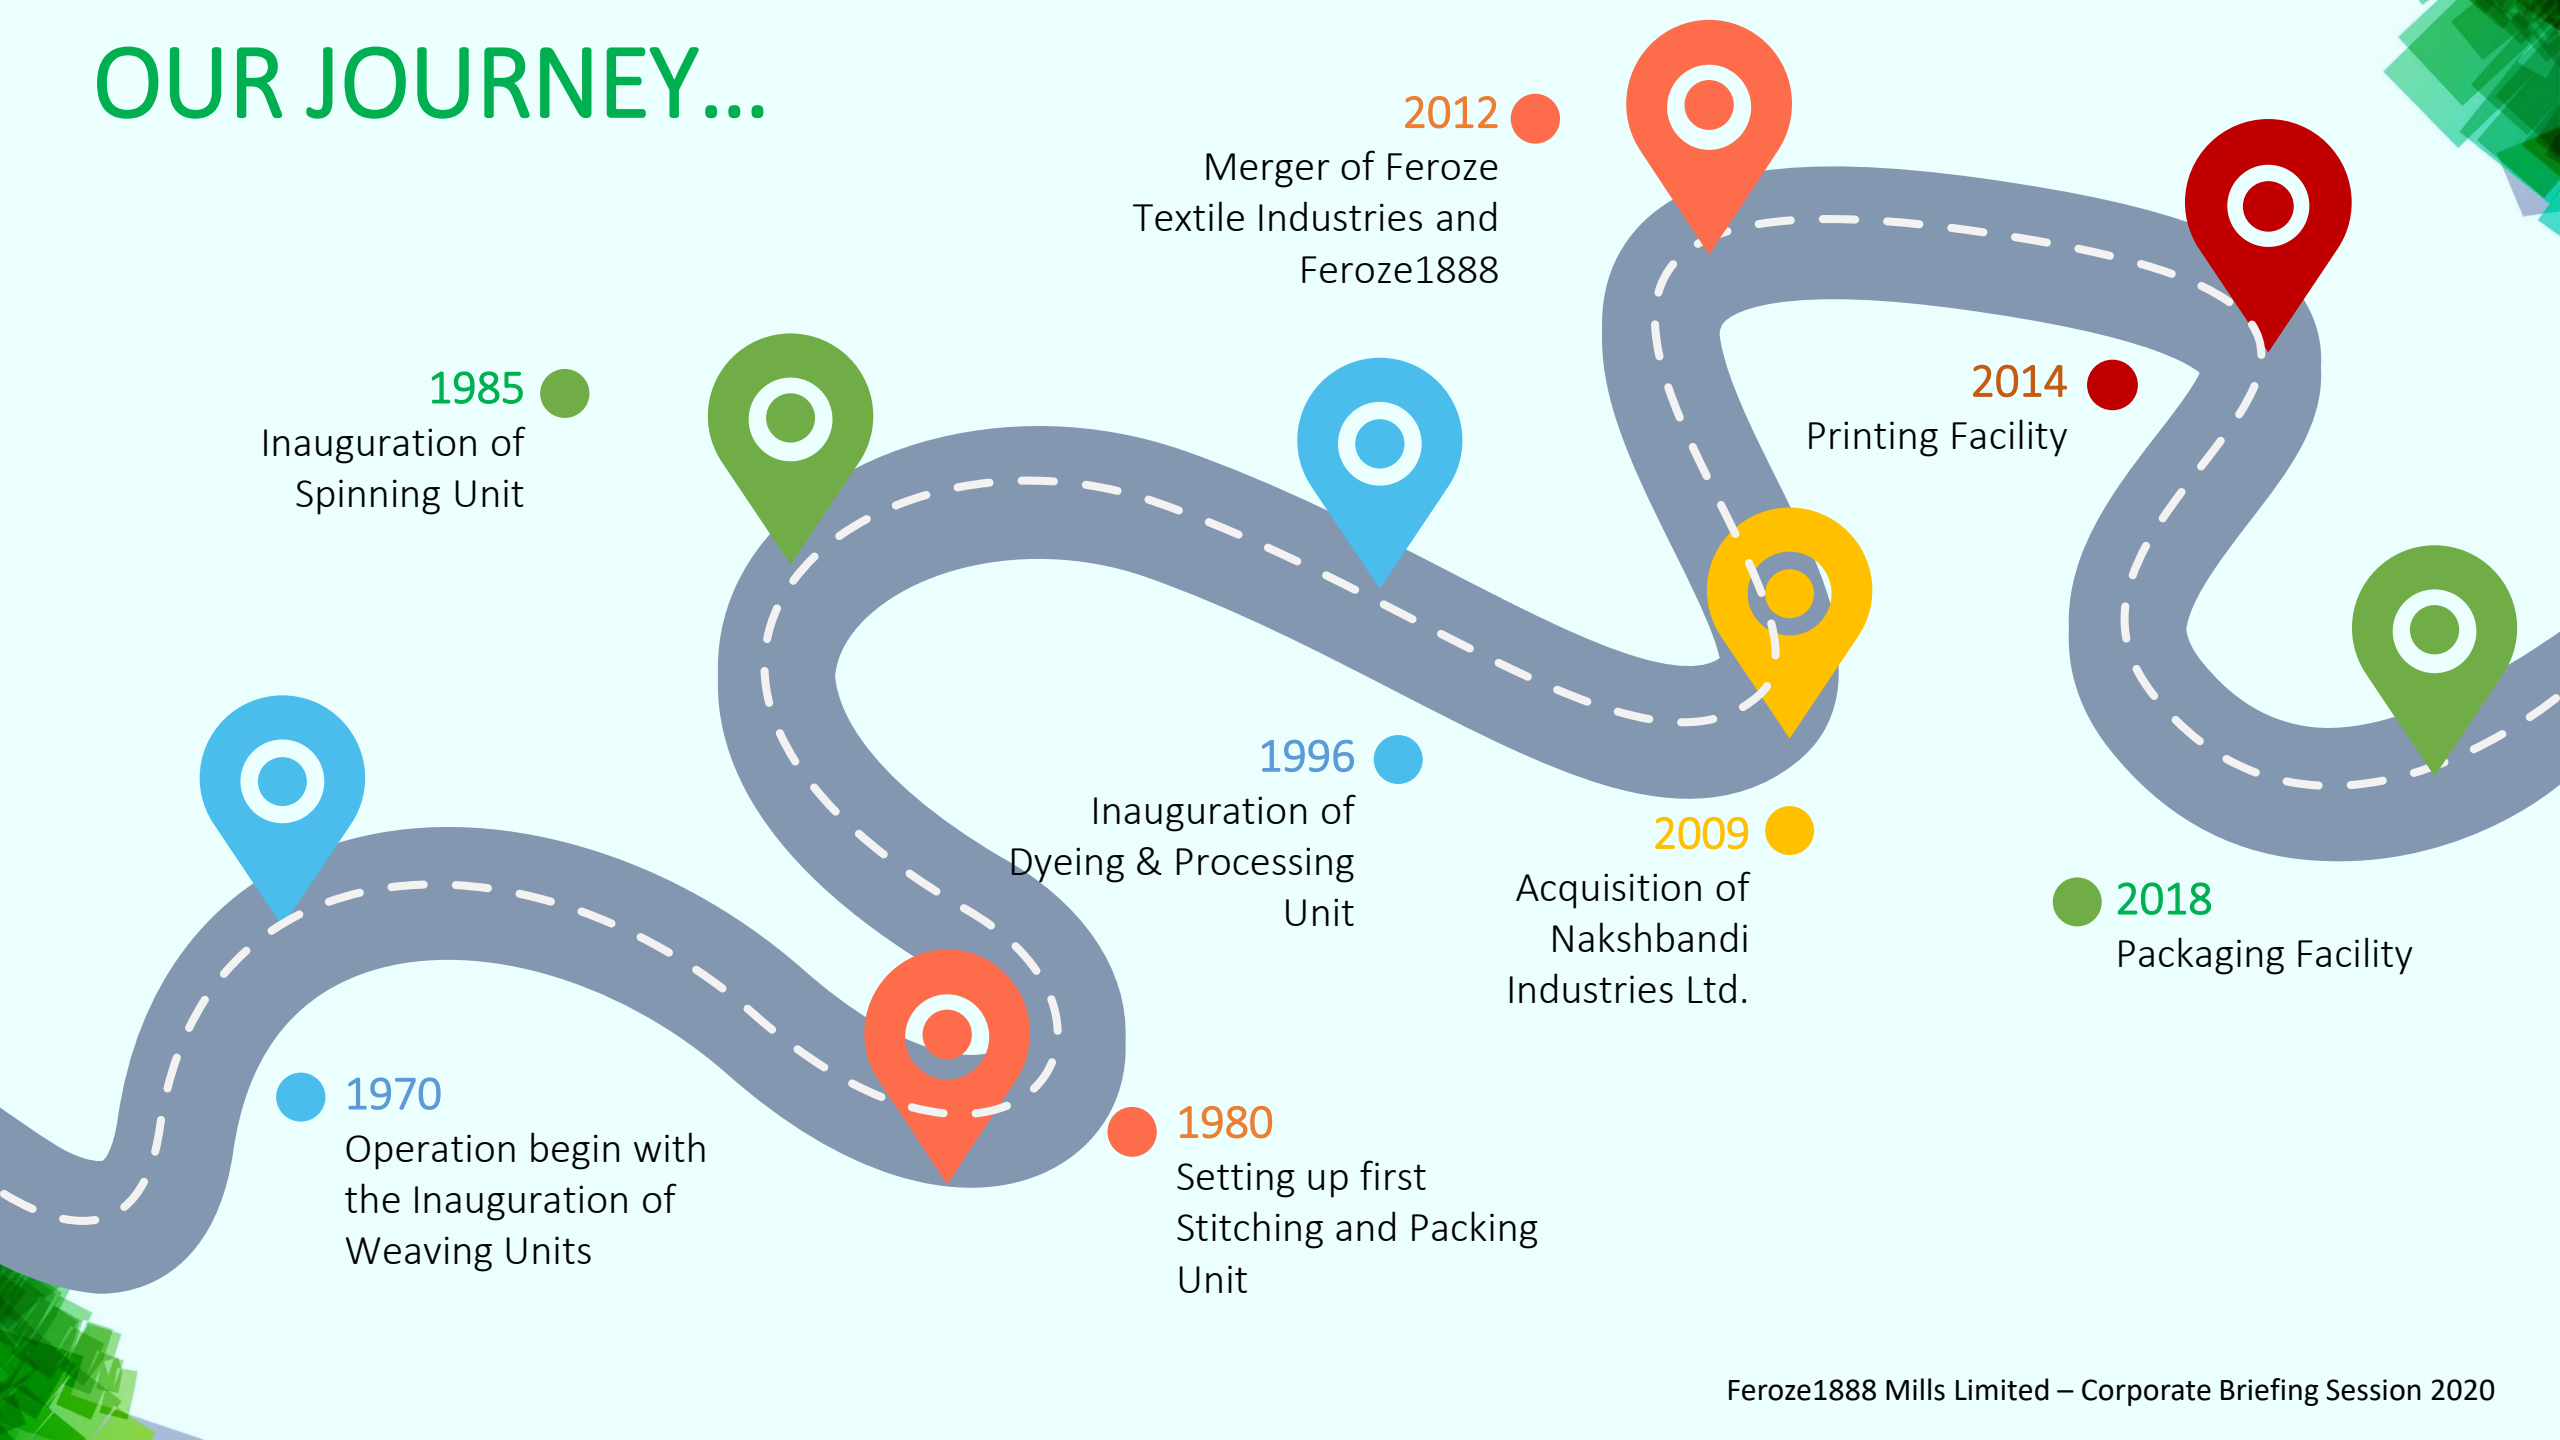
OUR JOURNEY...

1970
Operation begin with the Inauguration of Weaving Units

1980
Setting up first Stitching and Packing Unit

1985
Inauguration of Spinning Unit

1996
Inauguration of Dyeing & Processing Unit

2009
Acquisition of Nakshbandi Industries Ltd.

2012
Merger of Feroze Textile Industries and Feroze1888

2014
Printing Facility

2018
Packaging Facility

Feroze1888 Mills Limited – Corporate Briefing Session 2020